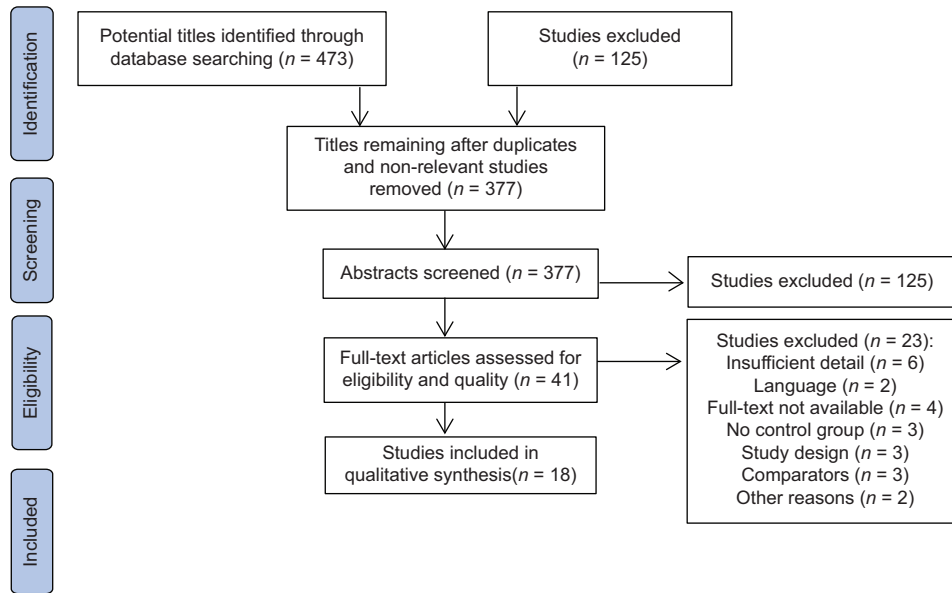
Identification

Potential titles identified through database searching ($n$ = 473)

Studies excluded ($n$ = 125)

Titles remaining after duplicates and non-relevant studies removed ($n$ = 377)

Screening

Abstracts screened ($n$ = 377)

Studies excluded ($n$ = 125)

Eligibility

Full-text articles assessed for eligibility and quality ($n$ = 41)

Studies excluded ($n$ = 23):
Insufficient detail ($n$ = 6)
Language ($n$ = 2)
Full-text not available ($n$ = 4)
No control group ($n$ = 3)
Study design ($n$ = 3)
Comparators ($n$ = 3)
Other reasons ($n$ = 2)

Studies included in qualitative synthesis($n$ = 18)

Included